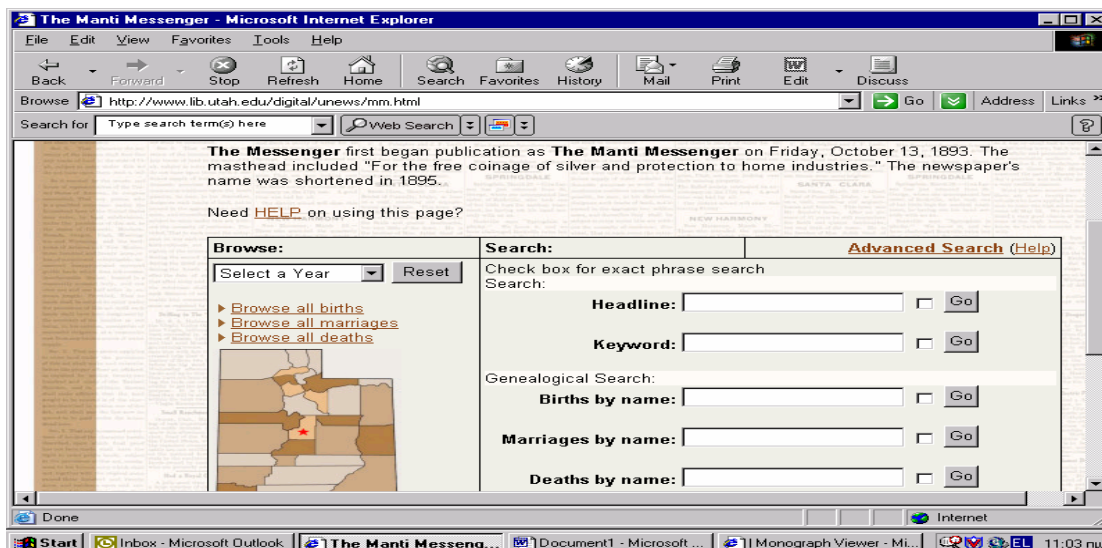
The Manti Messenger - Microsoft Internet Explorer

File Edit View Favorites Tools Help

Back Forward Stop Refresh Home Search Favorites History Mail Print Edit Discuss

Browse http://www.lib.utah.edu/digital/unews/mm.html Go Address Links

Search for Type search term(s) here Web Search

The Messenger first began publication as The Manti Messenger on Friday, October 13, 1893. The masthead included "For the free coinage of silver and protection to home industries." The newspaper's name was shortened in 1895.

Need HELP on using this page?

| Browse: | Search: | Advanced Search (Help) |
|---|---|---|
| Select a Year Reset | Check box for exact phrase search Search: | |
| Browse all births | Headline: | Go |
| Browse all marriages | | |
| Browse all deaths | Keyword: | Go |
| | Genealogical Search: | |
| | Births by name: | Go |
| | Marriages by name: | Go |
| | Deaths by name: | Go |

Done Internet

Start Inbox - Microsoft Outlook The Manti Messeng... Document1 - Microsoft ... Monograph Viewer - Mi... EL 11:03 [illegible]